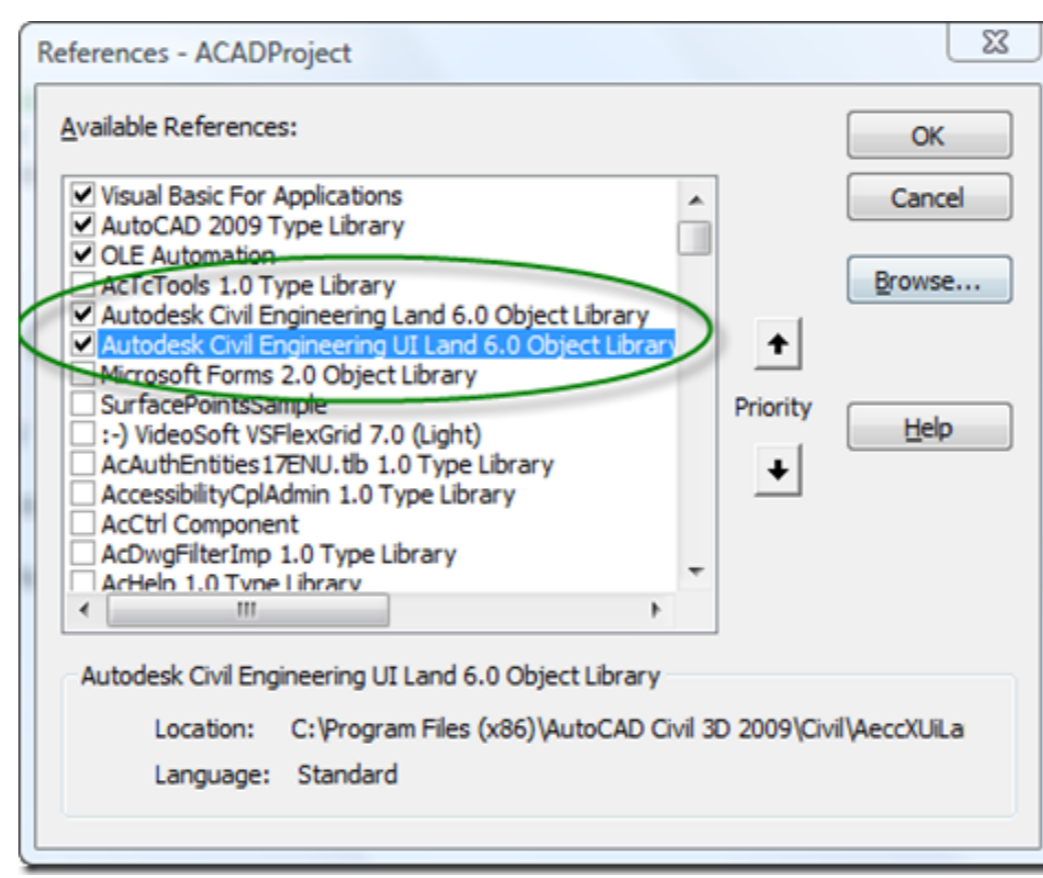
References - ACADProject

Available References:

Visual Basic For Applications
AutoCAD 2009 Type Library
OLE Automation
AcTcTools 1.0 Type Library
Autodesk Civil Engineering Land 6.0 Object Library
Autodesk Civil Engineering UI Land 6.0 Object Library
Microsoft Forms 2.0 Object Library
SurfacePointsSample
:-) VideoSoft VSFlexGrid 7.0 (Light)
AcAuthEntities17ENU.tlb 1.0 Type Library
AccessibilityCplAdmin 1.0 Type Library
AcCtrl Component
AcDwgFilterImp 1.0 Type Library
AcHelp 1.0 Type Library

OK
Cancel
Browse...
Priority
Help

Autodesk Civil Engineering UI Land 6.0 Object Library
Location: C:\Program Files (x86)\AutoCAD Civil 3D 2009\Civil\AeccXUiLa
Language: Standard